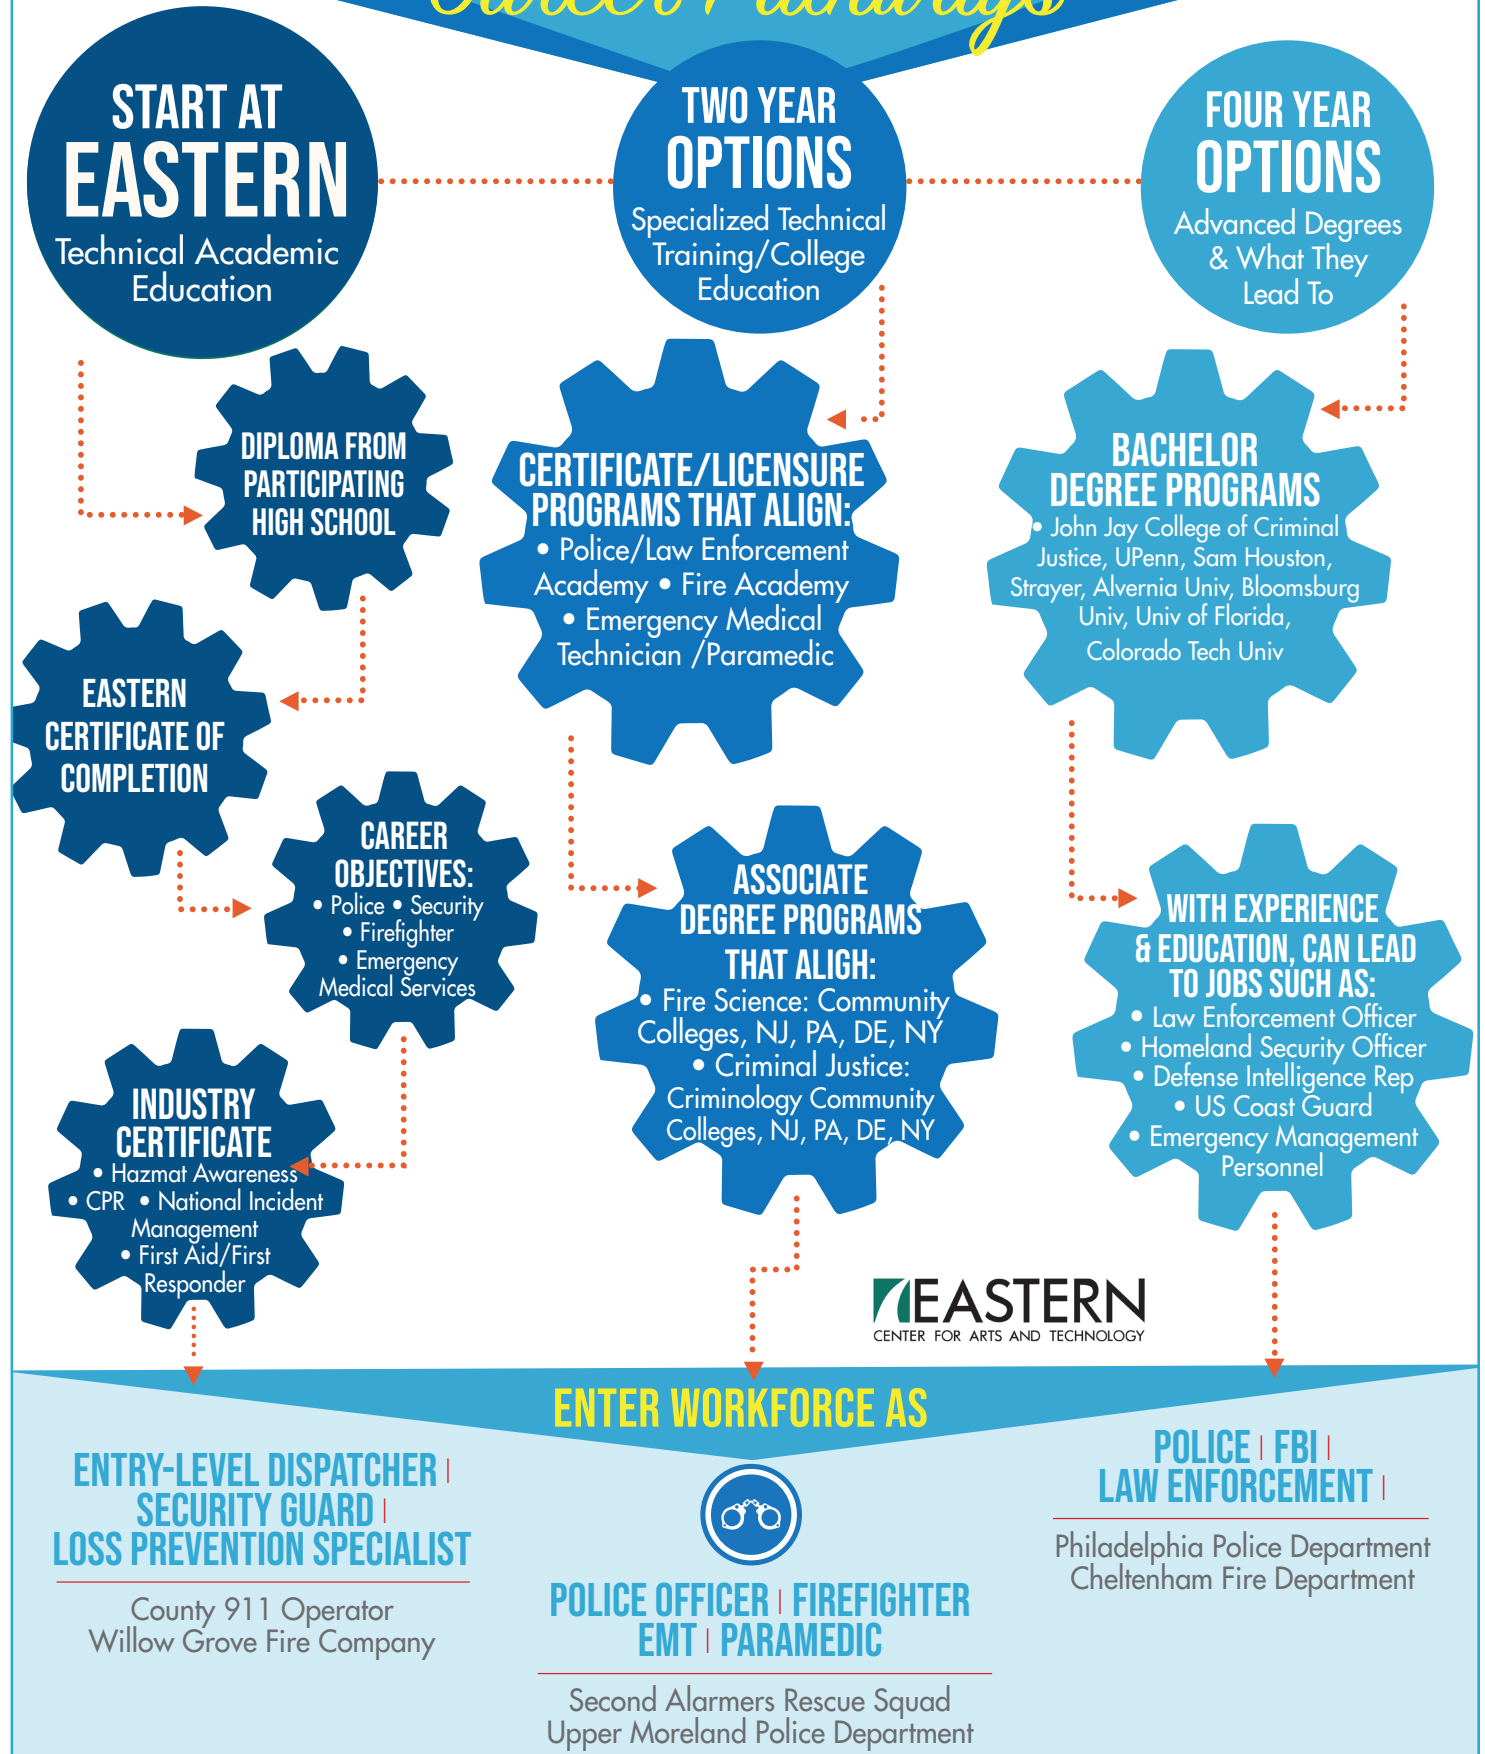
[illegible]

START AT EASTERN
Technical Academic Education

TWO YEAR OPTIONS
Specialized Technical Training/College Education

FOUR YEAR OPTIONS
Advanced Degrees & What They Lead To

DIPLOMA FROM PARTICIPATING HIGH SCHOOL

CERTIFICATE/LICENSURE PROGRAMS THAT ALIGN:
• Police/Law Enforcement Academy • Fire Academy • Emergency Medical Technician /Paramedic

BACHELOR DEGREE PROGRAMS
• John Jay College of Criminal Justice, UPenn, Sam Houston, Strayer, Alvernia Univ, Bloomsburg Univ, Univ of Florida, Colorado Tech Univ

EASTERN CERTIFICATE OF COMPLETION

CAREER OBJECTIVES:
• Police • Security • Firefighter • Emergency Medical Services

ASSOCIATE DEGREE PROGRAMS THAT ALIGH:
• Fire Science: Community Colleges, NJ, PA, DE, NY • Criminal Justice: Criminology Community Colleges, NJ, PA, DE, NY

WITH EXPERIENCE & EDUCATION, CAN LEAD TO JOBS SUCH AS:
• Law Enforcement Officer
• Homeland Security Officer
• Defense Intelligence Rep
• US Coast Guard
• Emergency Management Personnel

INDUSTRY CERTIFICATE
• Hazmat Awareness • CPR • National Incident Management • First Aid/First Responder

EASTERN
CENTER FOR ARTS AND TECHNOLOGY

ENTER WORKFORCE AS

ENTRY-LEVEL DISPATCHER | SECURITY GUARD | LOSS PREVENTION SPECIALIST
County 911 Operator
Willow Grove Fire Company

POLICE OFFICER | FIREFIGHTER EMT | PARAMEDIC
Second Alarmers Rescue Squad
Upper Moreland Police Department

POLICE | FBI | LAW ENFORCEMENT |
Philadelphia Police Department
Cheltenham Fire Department